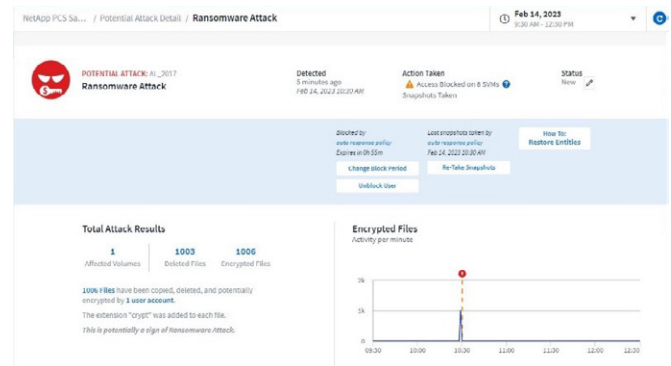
NetApp PCS Sa... / Potential Attack Detail / Ransomware Attack

Feb 14, 2023
9:30 AM - 12:30 PM

POTENTIAL ATTACK: AI_2017
Ransomware Attack

Detected
5 minutes ago
Feb 14, 2023 10:30 AM

Action Taken
Access Blocked on 8 SVMs
Snapshots Taken

Status
New

Blocked by
auto response policy
Expires in 0h 55m

Change Block Period

Unblock User

Last snapshots taken by
auto response policy
Feb 14, 2023 10:30 AM

Re-Take Snapshots

How To:
Restore Entities

Total Attack Results

| 1 | 1003 | 1006 |
|---|---|---|
| Affected Volumes | Deleted Files | Encrypted Files |

1006 Files have been copied, deleted, and potentially encrypted by 1 user account.

The extension "crypt" was added to each file.

This is potentially a sign of Ransomware Attack.

Encrypted Files
Activity per minute

1k
1k
0

09:30 10:00 10:30 11:00 11:30 12:00 12:30